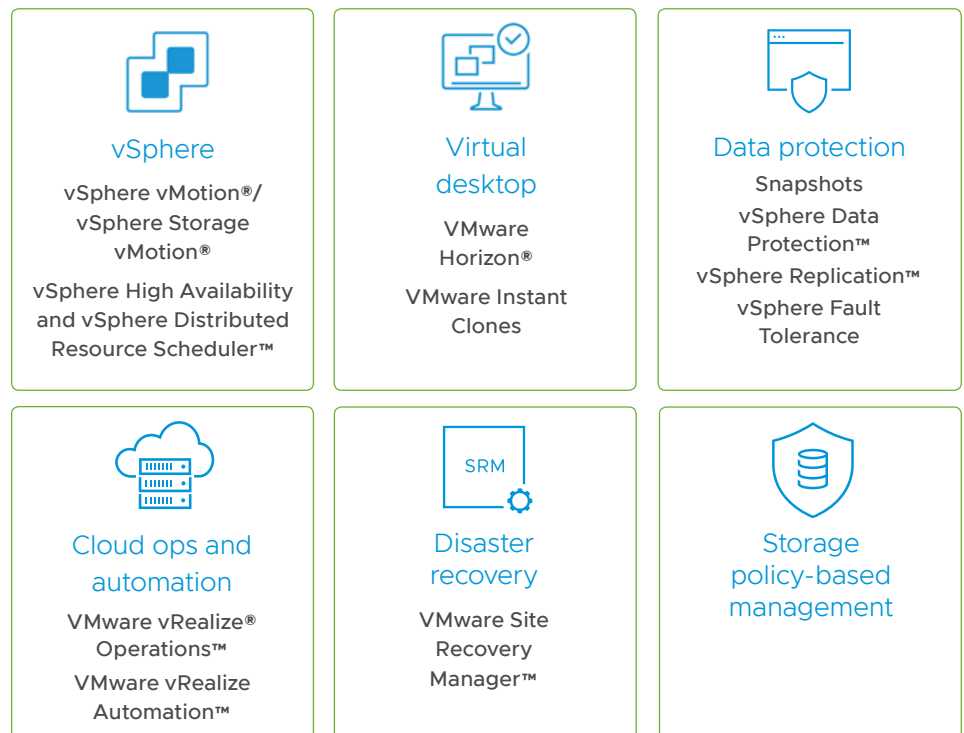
vSphere

vSphere vMotion®/ vSphere Storage vMotion®

vSphere High Availability and vSphere Distributed Resource Scheduler™

Virtual desktop

VMware Horizon®

VMware Instant Clones

Data protection

Snapshots

vSphere Data Protection™

vSphere Replication™

vSphere Fault Tolerance

Cloud ops and automation

VMware vRealize® Operations™

VMware vRealize Automation™

SRM

Disaster recovery

VMware Site Recovery Manager™

Storage policy-based management